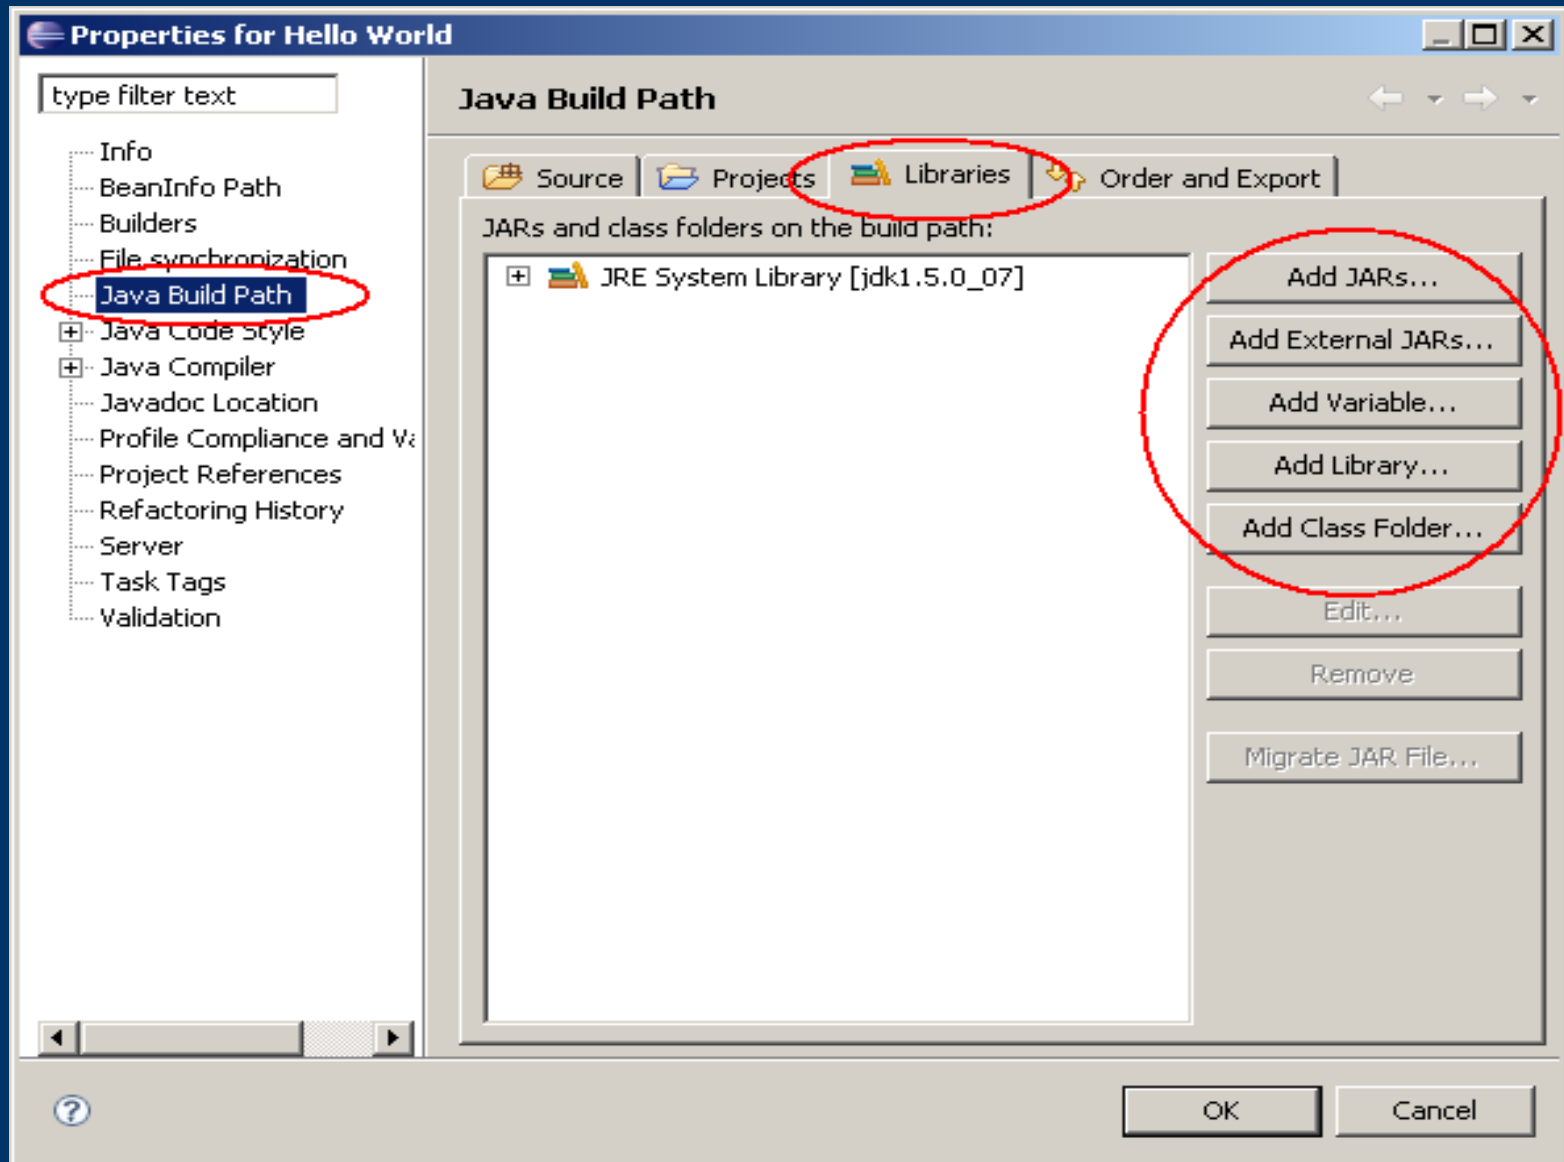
Properties for Hello World

type filter text

Info
BeanInfo Path
Builders
File synchronization
Java Build Path
Java Code Style
Java Compiler
Javadoc Location
Profile Compliance and Va
Project References
Refactoring History
Server
Task Tags
Validation

Java Build Path

Source
Projects
Libraries
Order and Export

JARs and class folders on the build path:

JRE System Library [jdk1.5.0_07]

Add JARs...
Add External JARs...
Add Variable...
Add Library...
Add Class Folder...
Edit...
Remove
Migrate JAR File...

OK
Cancel